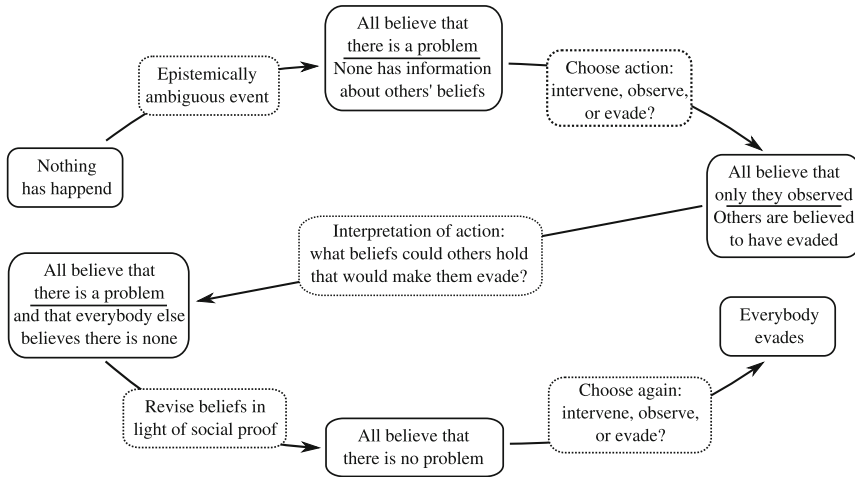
Nothing has happend

Epistemically ambiguous event

All believe that there is a problem
None has information about others' beliefs

Choose action: intervene, observe, or evade?

All believe that only they observed
Others are believed to have evaded

Interpretation of action: what beliefs could others hold that would make them evade?

All believe that there is a problem
and that everybody else believes there is none

Revise beliefs in light of social proof

All believe that there is no problem

Choose again: intervene, observe, or evade?

Everybody evades